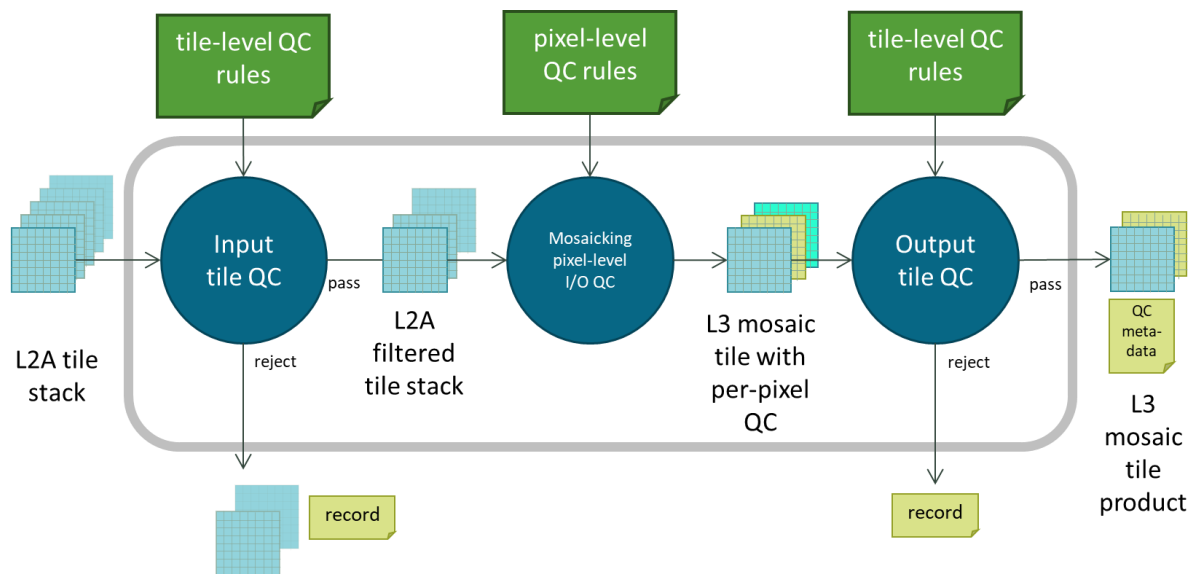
tile-level QC rules

pixel-level QC rules

tile-level QC rules

L2A tile stack

Input tile QC

pass

reject

record

L2A filtered tile stack

Mosaicking pixel-level I/O QC

L3 mosaic tile with per-pixel QC

Output tile QC

reject

record

pass

QC meta-data

L3 mosaic tile product